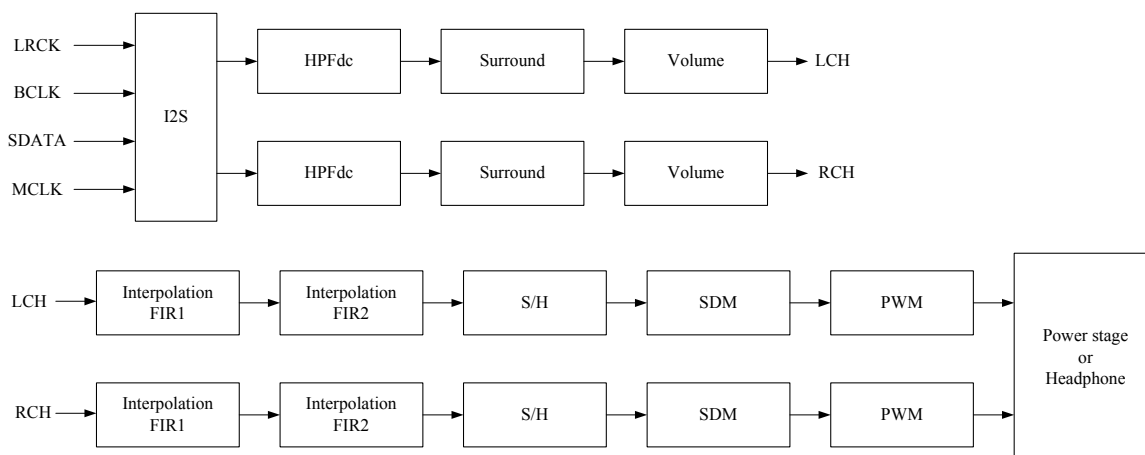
LRCK
BCLK
SDATA
MCLK
I2S
HPFdc
Surround
Volume
LCH
HPFdc
Surround
Volume
RCH

LCH
Interpolation FIR1
Interpolation FIR2
S/H
SDM
PWM
RCH
Interpolation FIR1
Interpolation FIR2
S/H
SDM
PWM
Power stage or Headphone